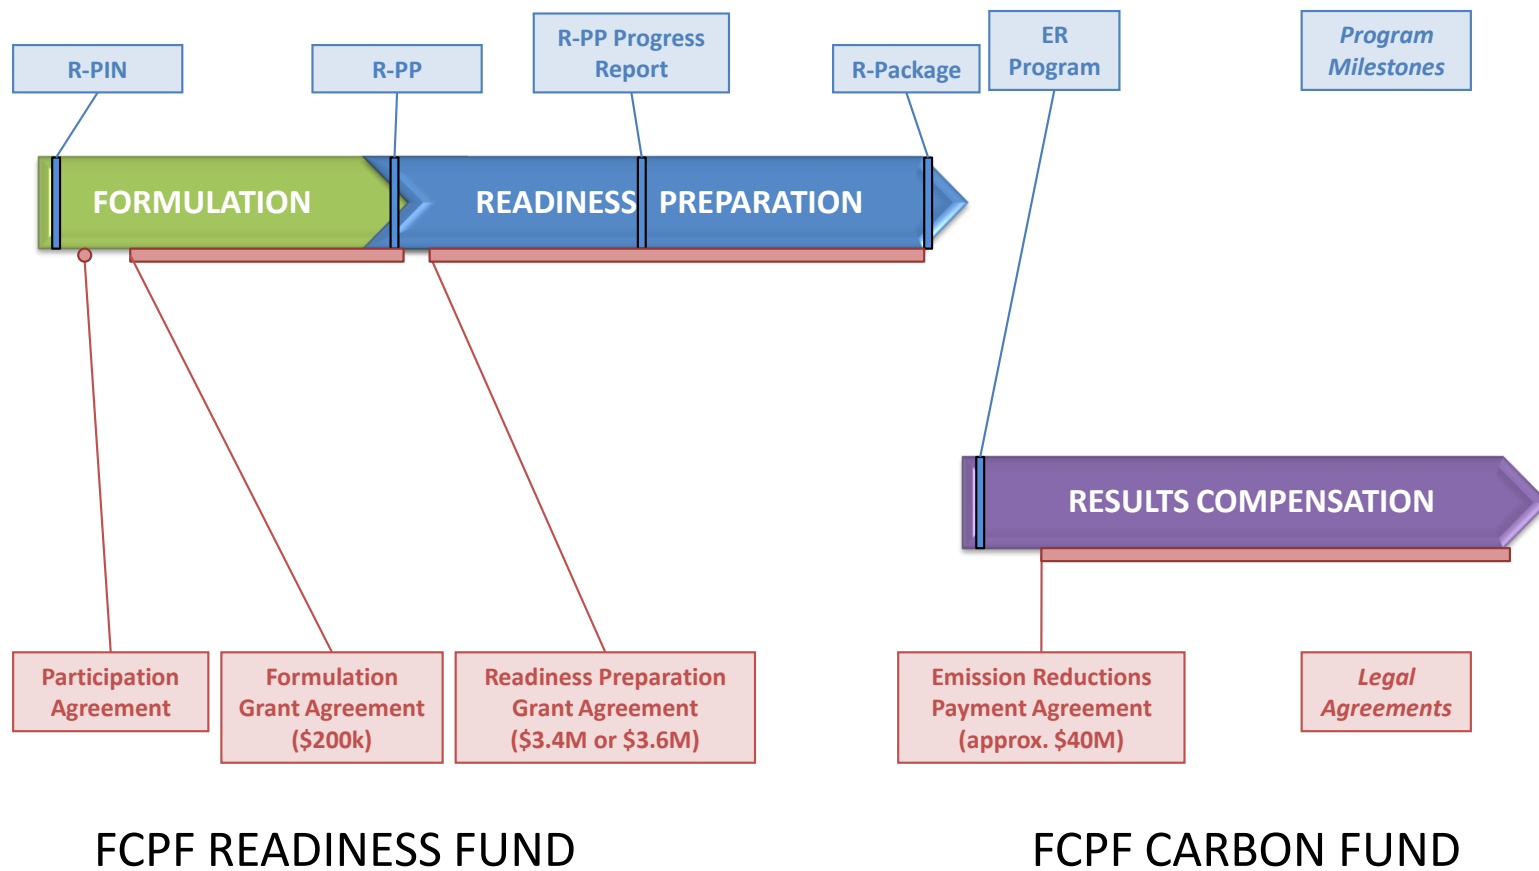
R-PIN

R-PP

R-PP Progress Report

R-Package

ER Program

*Program Milestones*

FORMULATION

READINESS PREPARATION

RESULTS COMPENSATION

Participation Agreement

Formulation Grant Agreement ($200k)

Readiness Preparation Grant Agreement ($3.4M or $3.6M)

Emission Reductions Payment Agreement (approx. $40M)

*Legal Agreements*

FCPF READINESS FUND

FCPF CARBON FUND